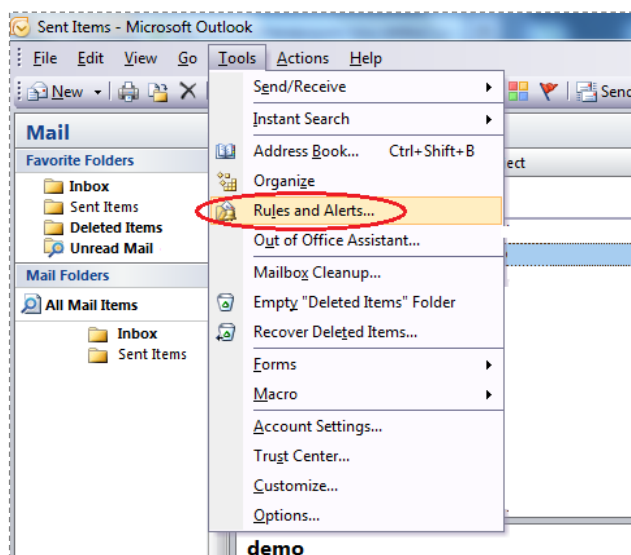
Sent Items - Microsoft Outlook

File Edit View Go Tools Actions Help

New

Send

Mail

Favorite Folders

Inbox
Sent Items
Deleted Items
Unread Mail

Mail Folders

All Mail Items

Inbox
Sent Items

ect

Send/Receive
Instant Search
Address Book... Ctrl+Shift+B
Organize
Rules and Alerts...
Out of Office Assistant...
Mailbox Cleanup...
Empty "Deleted Items" Folder
Recover Deleted Items...
Forms
Macro
Account Settings...
Trust Center...
Customize...
Options...

demo